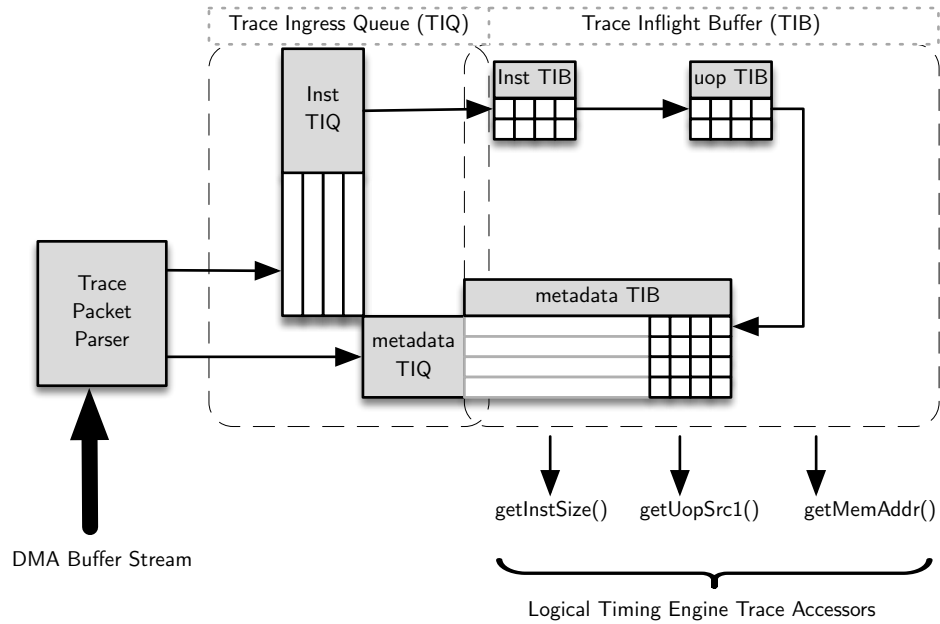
Trace Ingress Queue (TIQ)

Trace Inflight Buffer (TIB)

Inst TIQ

Inst TIB

uop TIB

Trace Packet Parser

metadata TIB

metadata TIQ

getInstSize()

getUopSrc1()

getMemAddr()

DMA Buffer Stream

Logical Timing Engine Trace Accessors